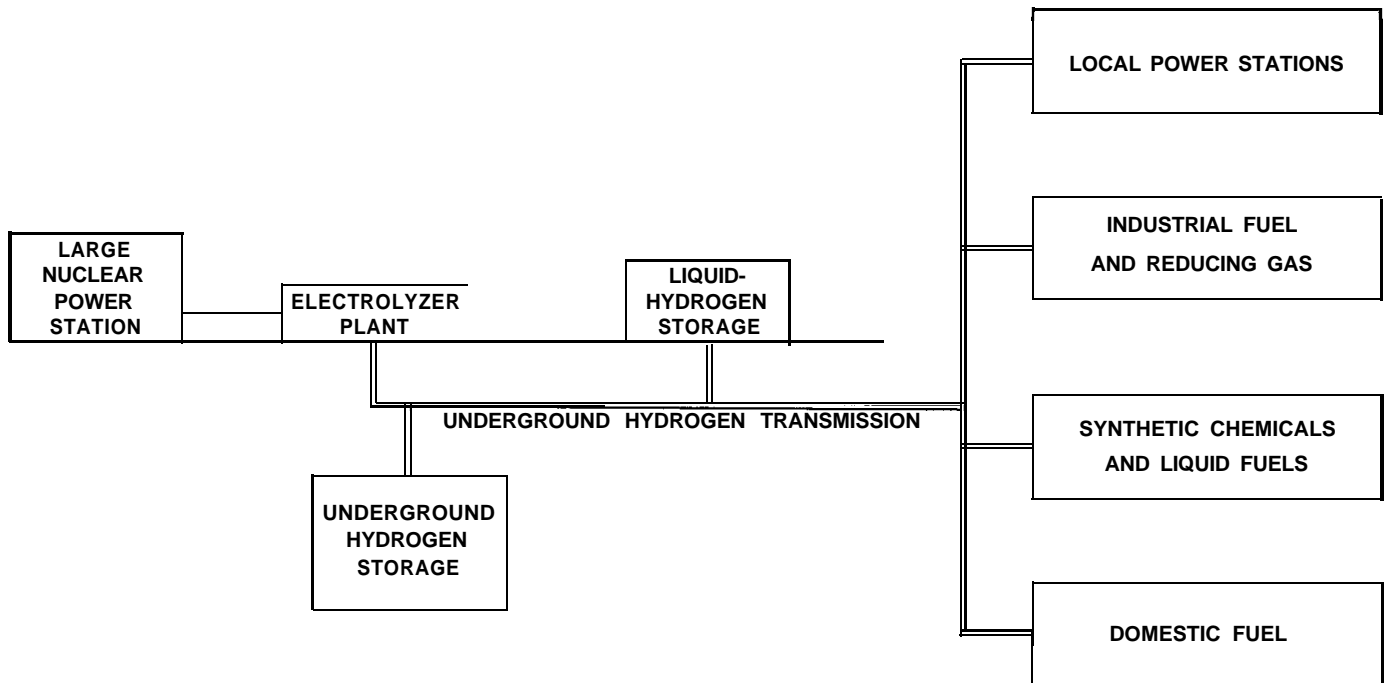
LARGE NUCLEAR POWER STATION

ELECTROLYZER PLANT

LIQUID-HYDROGEN STORAGE

UNDERGROUND HYDROGEN TRANSMISSION

UNDERGROUND HYDROGEN STORAGE

LOCAL POWER STATIONS

INDUSTRIAL FUEL AND REDUCING GAS

SYNTHETIC CHEMICALS AND LIQUID FUELS

DOMESTIC FUEL